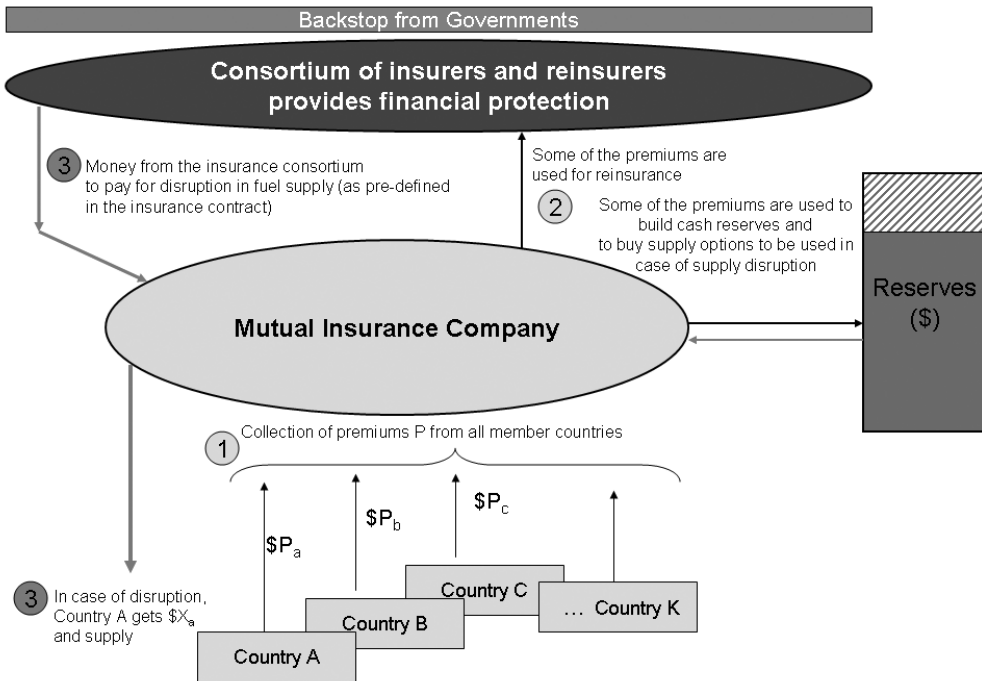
Backstop from Governments

Consortium of insurers and reinsurers provides financial protection

3 Money from the insurance consortium to pay for disruption in fuel supply (as pre-defined in the insurance contract)

Some of the premiums are used for reinsurance

2 Some of the premiums are used to build cash reserves and to buy supply options to be used in case of supply disruption

Reserves ($)

Mutual Insurance Company

1 Collection of premiums P from all member countries

$\$P_a$

$\$P_b$

$\$P_c$

3 In case of disruption, Country A gets $\$X_a$ and supply

Country C

Country B

... Country K

Country A